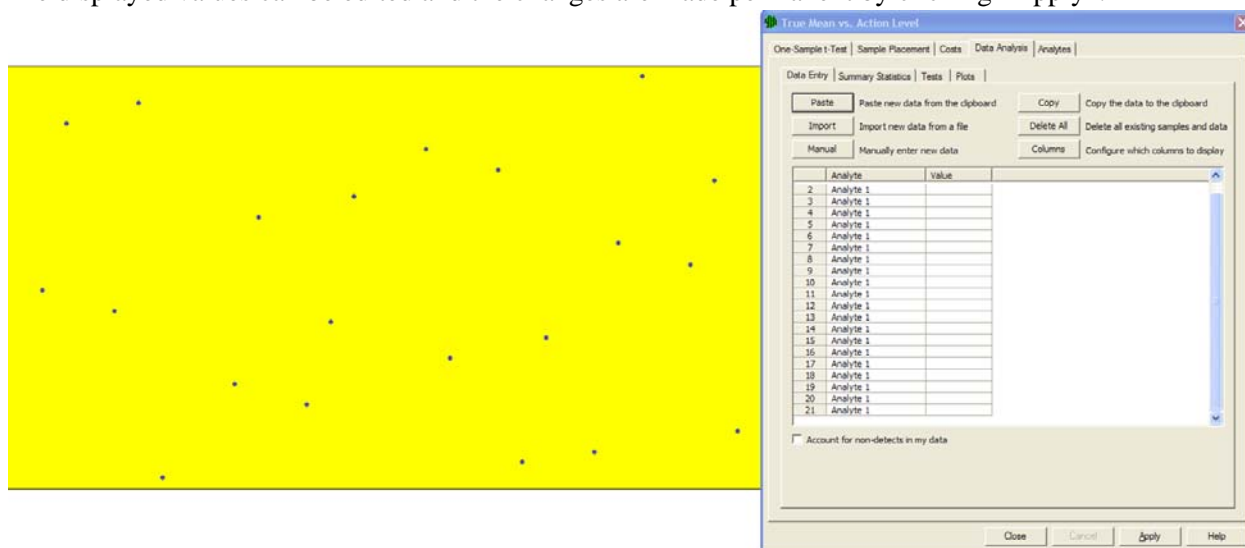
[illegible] displayed values can be edited and the changes are made permanent by clicking Apply.

True Mean vs. Action Level

One-Sample t-Test | Sample Placement | Costs | Data Analysis | Analytes

Data Entry | Summary Statistics | Tests | Plots

Paste — Paste new data from the clipboard
Copy — Copy the data to the clipboard
Import — Import new data from a file
Delete All — Delete all existing samples and data
Manual — Manually enter new data
Columns — Configure which columns to display

| | Analyte | Value |
|---|---|---|
| 2 | Analyte 1 | |
| 3 | Analyte 1 | |
| 4 | Analyte 1 | |
| 5 | Analyte 1 | |
| 6 | Analyte 1 | |
| 7 | Analyte 1 | |
| 8 | Analyte 1 | |
| 9 | Analyte 1 | |
| 10 | Analyte 1 | |
| 11 | Analyte 1 | |
| 12 | Analyte 1 | |
| 13 | Analyte 1 | |
| 14 | Analyte 1 | |
| 15 | Analyte 1 | |
| 16 | Analyte 1 | |
| 17 | Analyte 1 | |
| 18 | Analyte 1 | |
| 19 | Analyte 1 | |
| 20 | Analyte 1 | |
| 21 | Analyte 1 | |

Account for non-detects in my data

Close | Cancel | Apply | Help